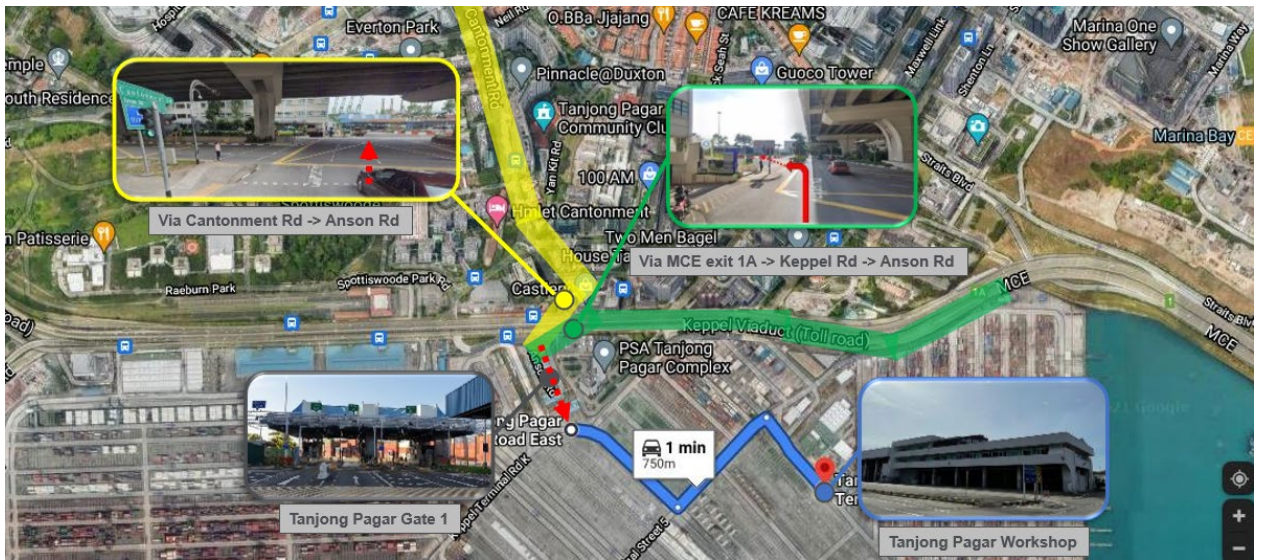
Everton Park
O.BBa Jjajang
CAFE KREAMS
Marina One Show Gallery
emple
outh Residence
Cantonment Rd
Neil Rd
Pinnacle@Duxton
Guoco Tower
Maxwell Link
Shenton Ln
Tanjong Pagar Community Club
Marina Bay
Yan Kit Rd
100 AM
Straits Blvd
Hotel Cantonment
Via Cantonment Rd -> Anson Rd
n Patisserie
Two Men Bagel
House
Via MCE exit 1A -> Keppel Rd -> Anson Rd
Spottiswoode Park Rd
Raeburn Park
Castle
MCE
Keppel Viaduct (Toll road)
MCE
Straits Blvd
oad
PSA Tanjong Pagar Complex
ng Pagar
Road East
1 min
750m
Tanjong Pagar Gate 1
Tanjong Pagar Workshop
Tanjong Pagar Terminal Rd
Straits 5
Ter